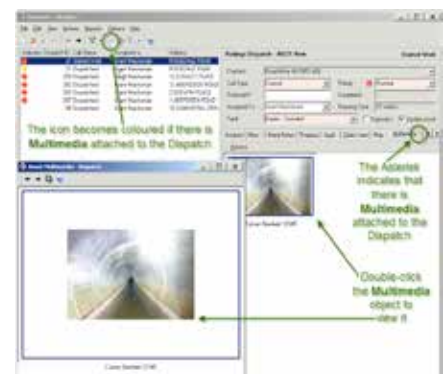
The icon becomes coloured if there is Multimedia attached to the Dispatch

The Asterisk indicates that there is Multimedia attached to the Dispatch

Double-click the Multimedia object to view it

Rollings Dispatch - MCD Row

Cancel Work

Contact

Call Type

Priority

Normal

Dispatcher

Assigned To

Planning Days

Task

Multimedia

Cover Number 0749

Cover Number 0749

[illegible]